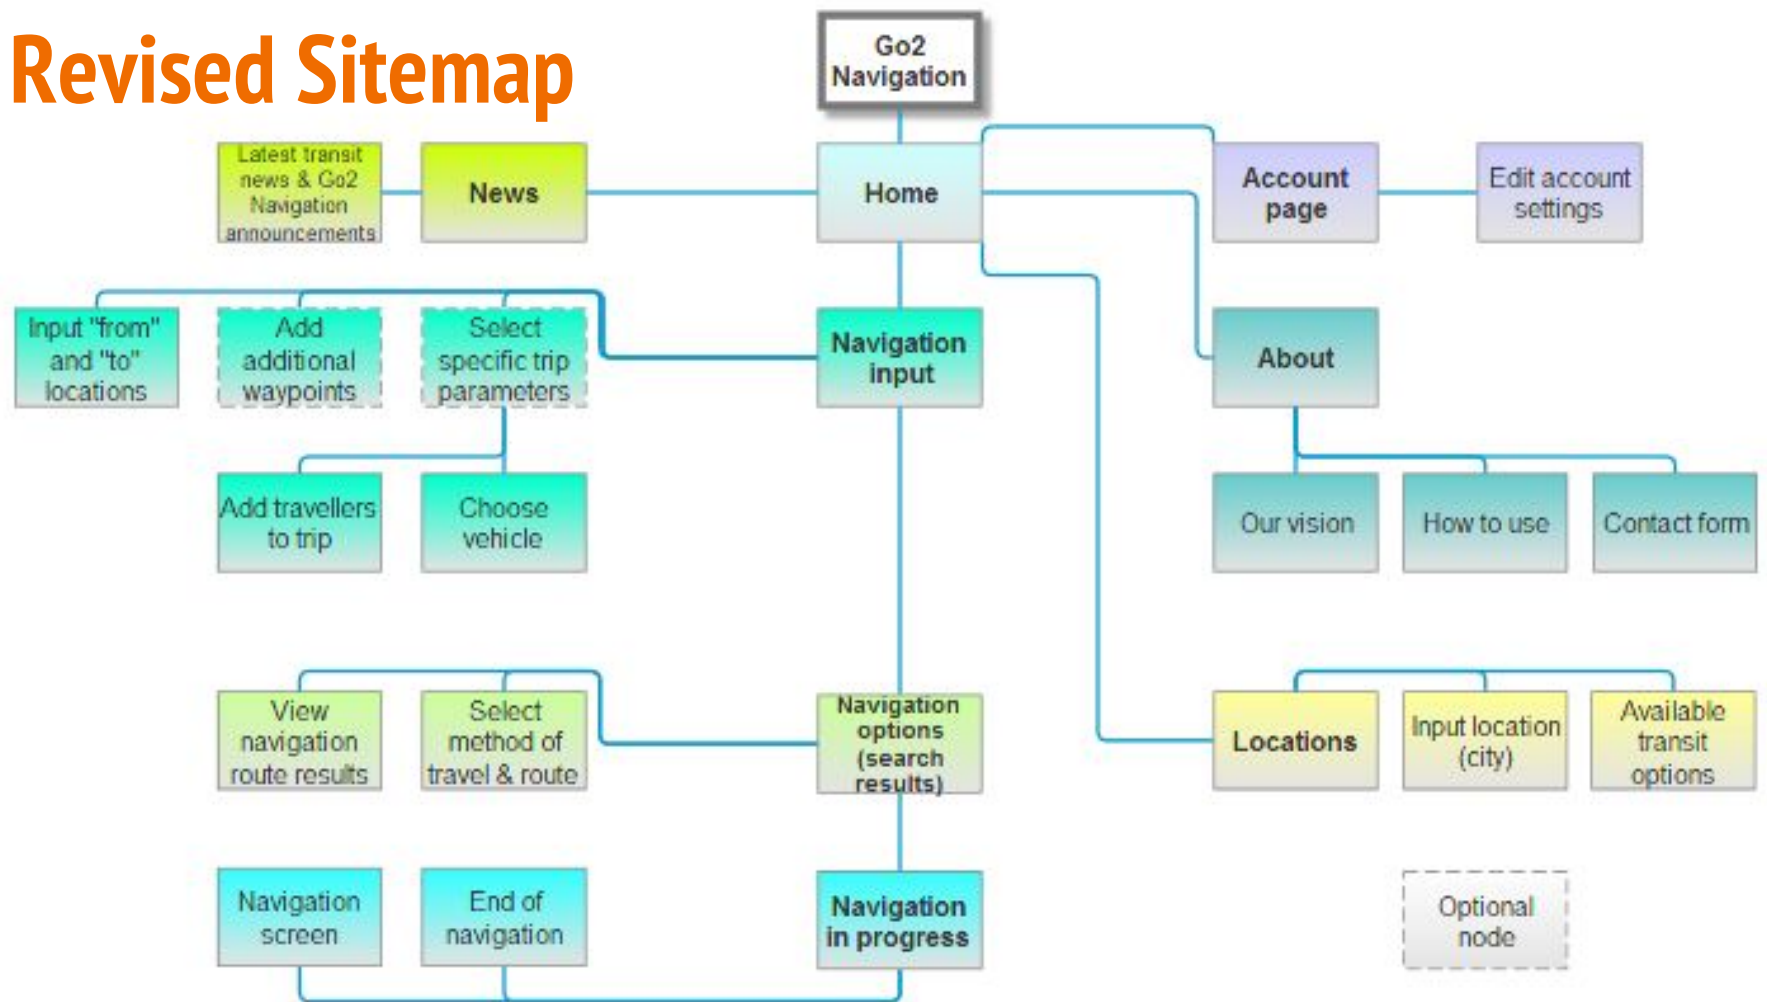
Revised Sitemap

Go2 Navigation

Latest transit news & Go2 Navigation announcements

News

Home

Account page

Edit account settings

Input "from" and "to" locations

Add additional waypoints

Select specific trip parameters

Navigation input

About

Add travellers to trip

Choose vehicle

Our vision

How to use

Contact form

View navigation route results

Select method of travel & route

Navigation options (search results)

Locations

Input location (city)

Available transit options

Navigation screen

End of navigation

Navigation in progress

Optional node